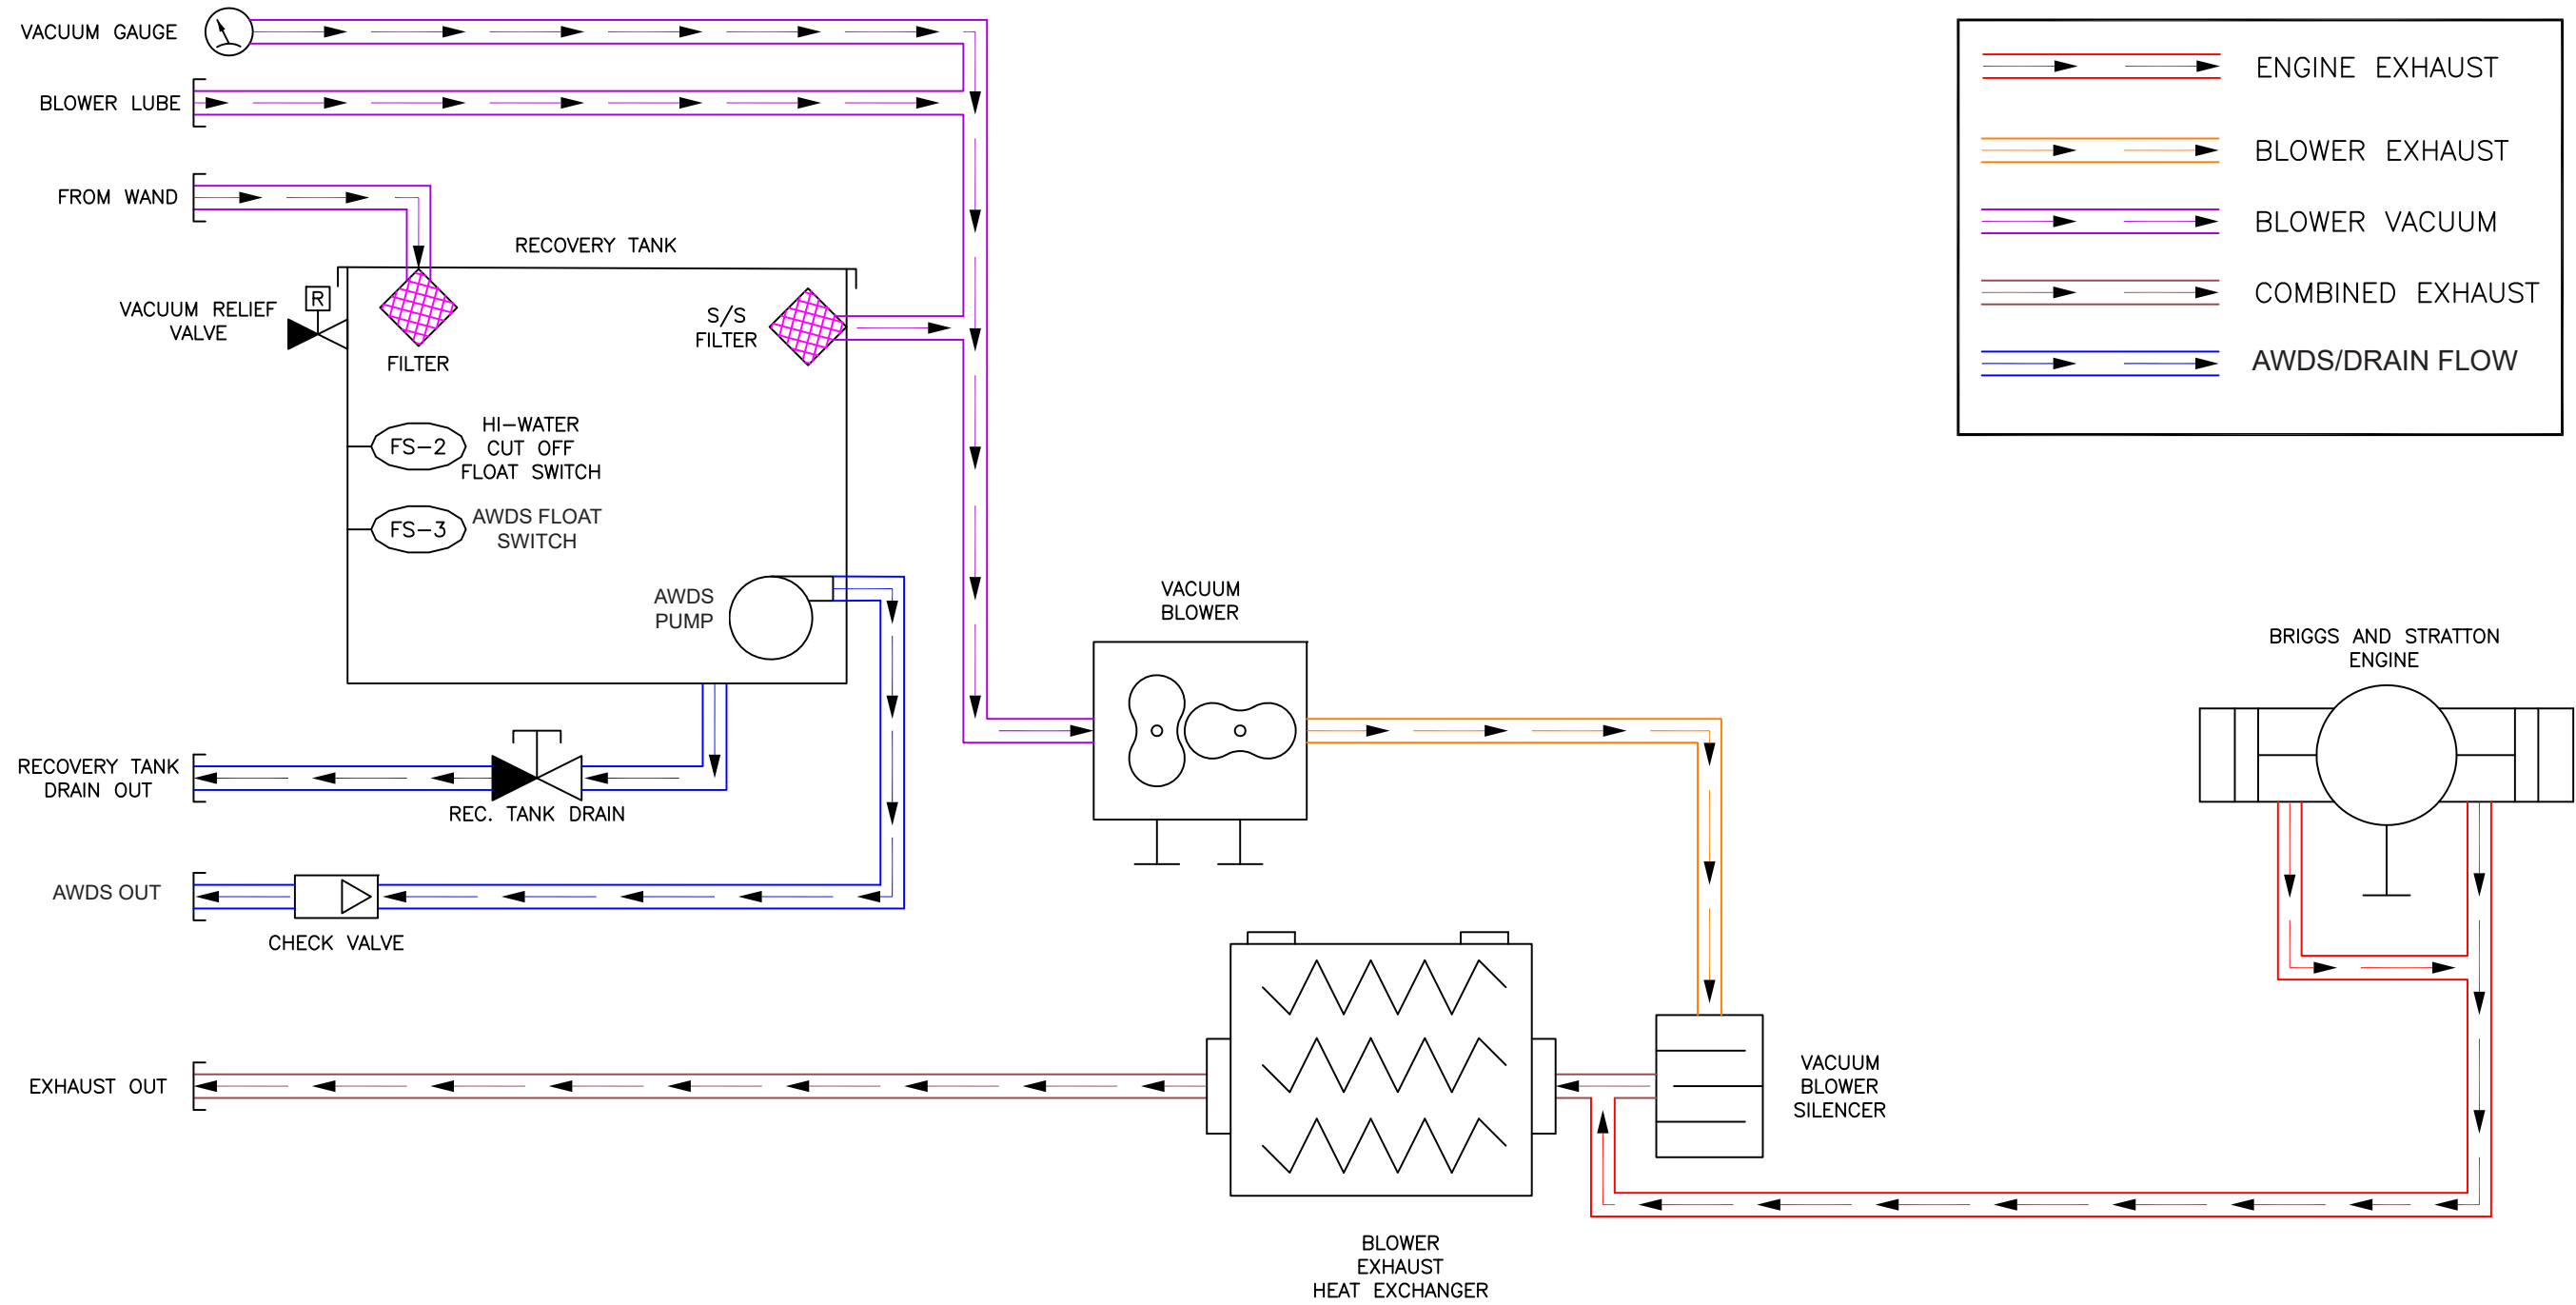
VACUUM GAUGE

BLOWER LUBE

FROM WAND

RECOVERY TANK

VACUUM RELIEF VALVE

R

FILTER

S/S FILTER

FS–2

HI–WATER CUT OFF FLOAT SWITCH

FS–3

AWDS FLOAT SWITCH

AWDS PUMP

VACUUM BLOWER

RECOVERY TANK DRAIN OUT

REC. TANK DRAIN

AWDS OUT

CHECK VALVE

EXHAUST OUT

BLOWER EXHAUST HEAT EXCHANGER

VACUUM BLOWER SILENCER

BRIGGS AND STRATTON ENGINE

ENGINE EXHAUST

BLOWER EXHAUST

BLOWER VACUUM

COMBINED EXHAUST

AWDS/DRAIN FLOW